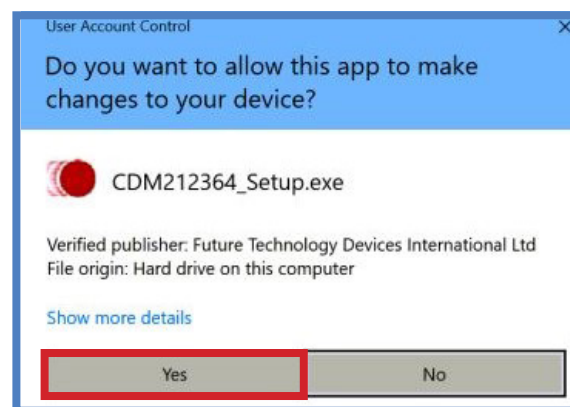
User Account Control

X

Do you want to allow this app to make changes to your device?

CDM212364_Setup.exe

Verified publisher: Future Technology Devices International Ltd
File origin: Hard drive on this computer

Show more details

Yes

No